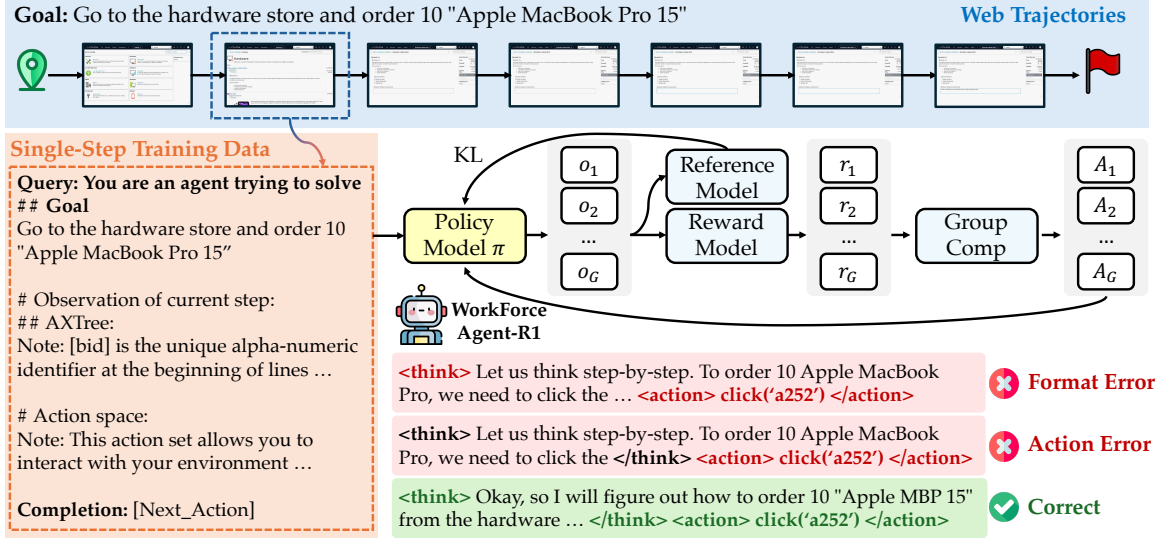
**Goal:** Go to the hardware store and order 10 "Apple MacBook Pro 15"

**Web Trajectories**

**Single-Step Training Data**

**Query: You are an agent trying to solve**
**## Goal**
Go to the hardware store and order 10 "Apple MacBook Pro 15"

# Observation of current step:
## AXTree:
Note: [bid] is the unique alpha-numeric identifier at the beginning of lines …

# Action space:
Note: This action set allows you to interact with your environment …

**Completion:** [Next_Action]

KL

Policy Model $\pi$

$o_1$

$o_2$

…

$o_G$

Reference Model

Reward Model

$r_1$

$r_2$

…

$r_G$

Group Comp

$A_1$

$A_2$

…

$A_G$

**WorkForce Agent-R1**

<think> Let us think step-by-step. To order 10 Apple MacBook Pro, we need to click the … <action> click('a252') </action>

**Format Error**

**<think>** Let us think step-by-step. To order 10 Apple MacBook Pro, we need to click the **</think>** <action> click('a252') </action>

**Action Error**

<think> Okay, so I will figure out how to order 10 "Apple MBP 15" from the hardware … </think> <action> click('a252') </action>

**Correct**